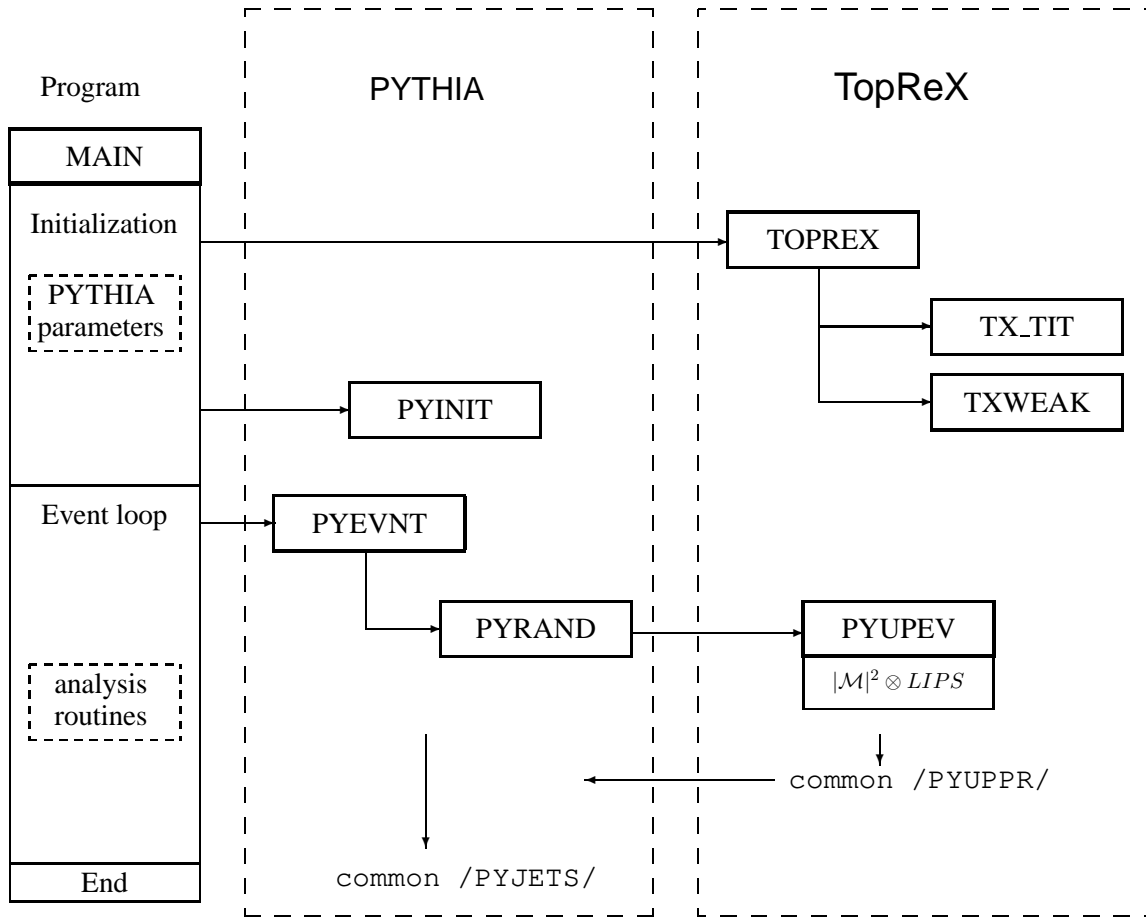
Program

PYTHIA

TopReX

MAIN

Initialization

PYTHIA parameters

TOPREX

TX_TIT

TXWEAK

PYINIT

Event loop

PYEVNT

PYRAND

PYUPEV

$|\mathcal{M}|^2 \otimes LIPS$

analysis routines

common /PYUPPR/

common /PYJETS/

End